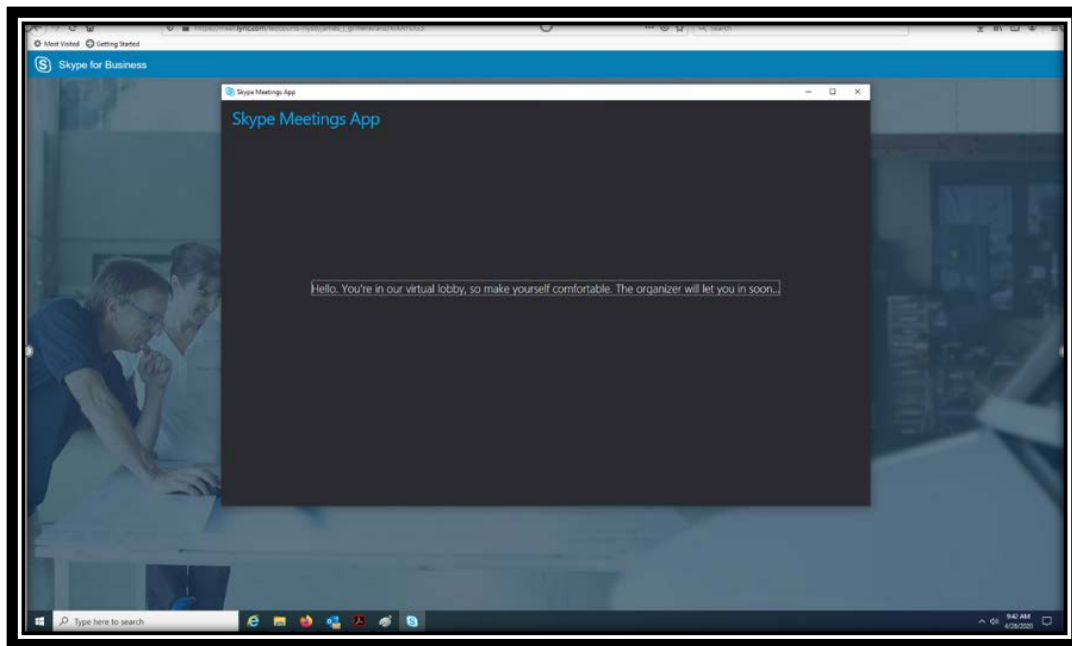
Most Visited Getting Started

Skype for Business

Skype Meetings App

Skype Meetings App

Hello. You're in our virtual lobby, so make yourself comfortable. The organizer will let you in soon...

Type here to search

9:42 AM
4/28/2020